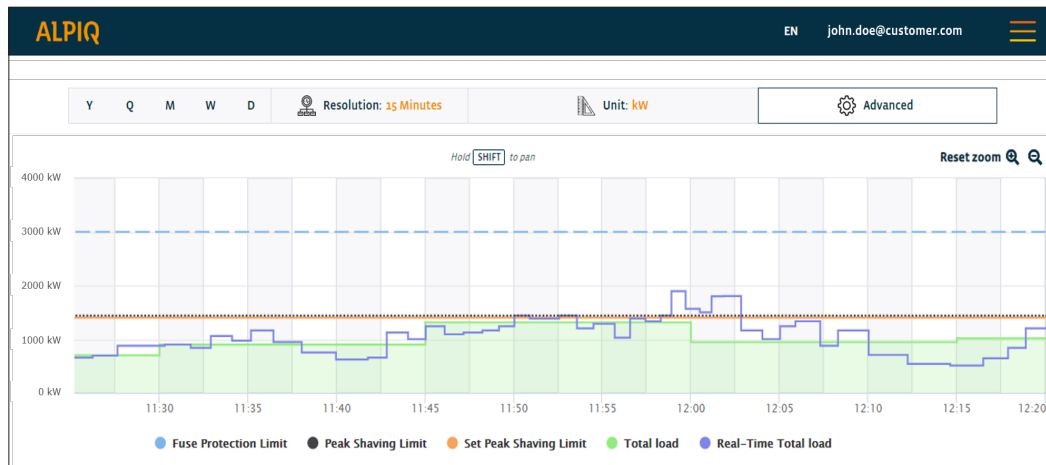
ALPIQ

EN john.doe@customer.com

Y Q M W D

Resolution: 15 Minutes

Unit: kW

Advanced

Hold SHIFT to pan

Reset zoom

4000 kW
3000 kW
2000 kW
1000 kW
0 kW

11:30 11:35 11:40 11:45 11:50 11:55 12:00 12:05 12:10 12:15 12:20

Fuse Protection Limit
Peak Shaving Limit
Set Peak Shaving Limit
Total load
Real-Time Total load